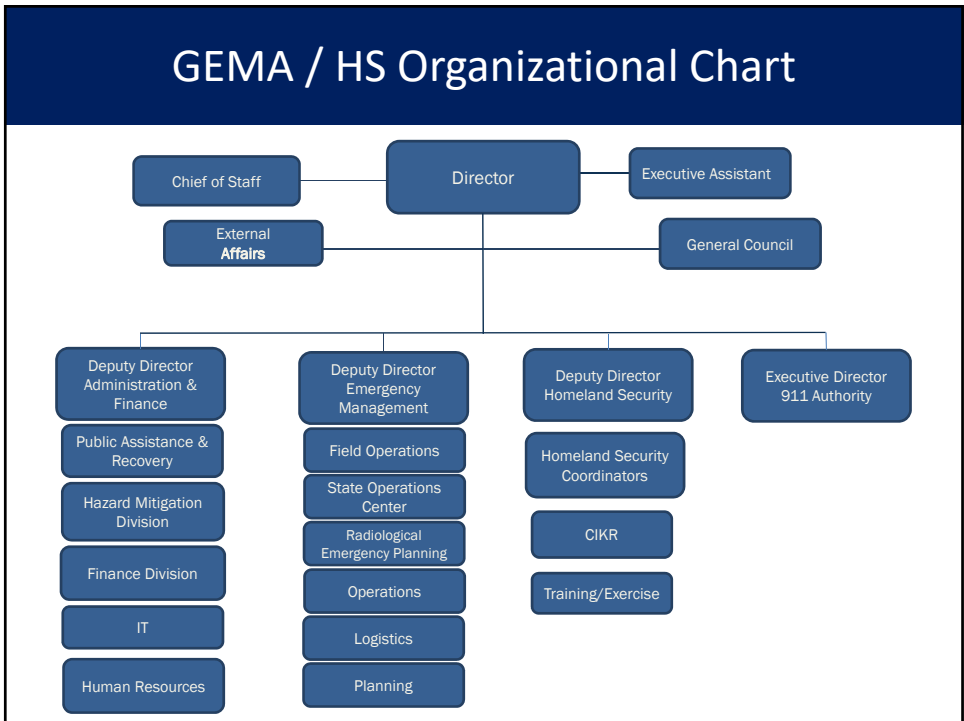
GEMA / HS Organizational Chart

Chief of Staff

Director

Executive Assistant

External Affairs

General Council

Deputy Director Administration & Finance

Public Assistance & Recovery

Hazard Mitigation Division

Finance Division

IT

Human Resources

Deputy Director Emergency Management

Field Operations

State Operations Center

Radiological Emergency Planning

Operations

Logistics

Planning

Deputy Director Homeland Security

Homeland Security Coordinators

CIKR

Training/Exercise

Executive Director 911 Authority